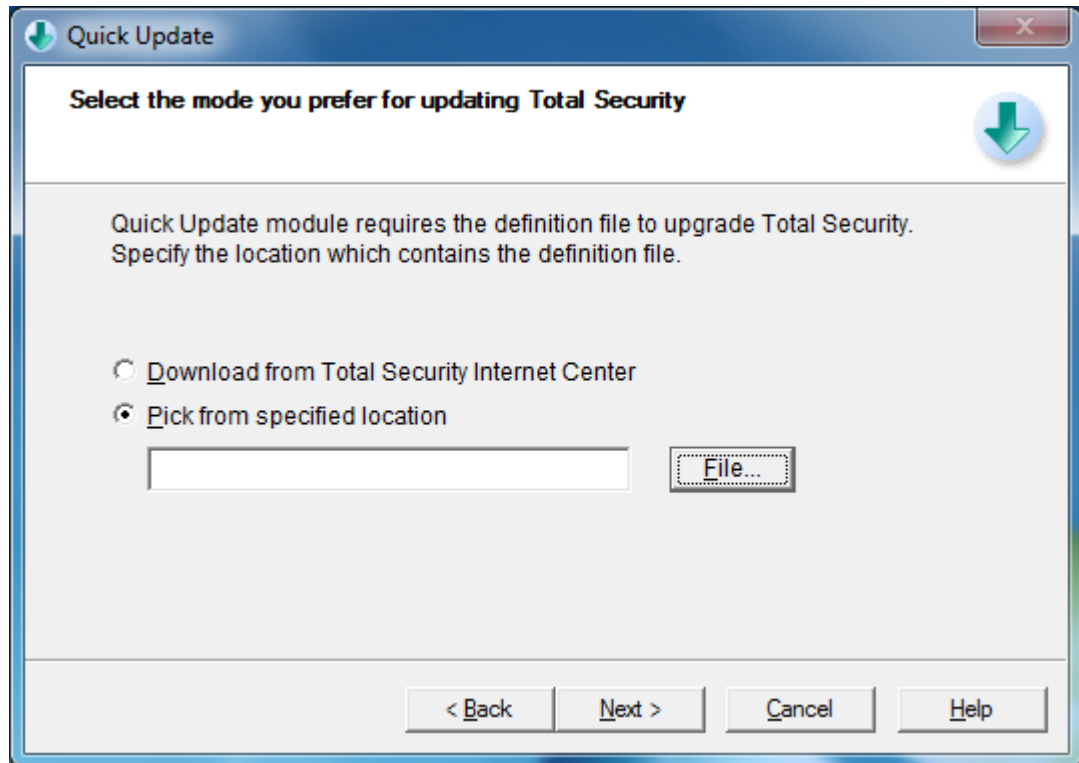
Quick Update

Select the mode you prefer for updating Total Security

Quick Update module requires the definition file to upgrade Total Security. Specify the location which contains the definition file.

Download from Total Security Internet Center

Pick from specified location

File...

< Back

Next >

Cancel

Help